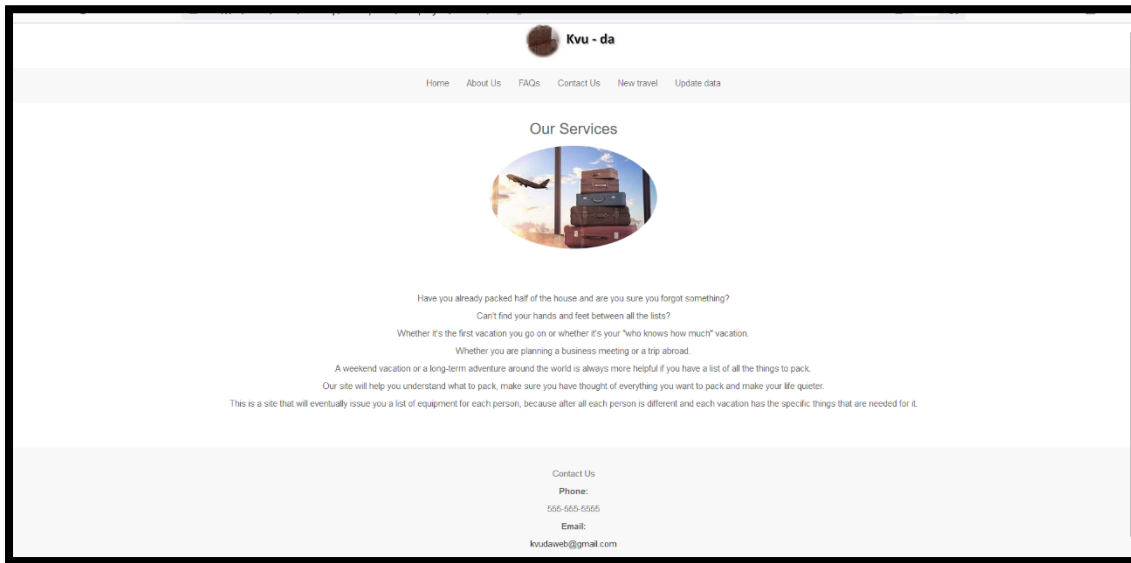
Kvu - da

Home About Us FAQs Contact Us New travel Update data

Our Services

Have you already packed half of the house and are you sure you forgot something?

Can't find your hands and feet between all the lists?

Whether it's the first vacation you go on or whether it's your "who knows how much" vacation.

Whether you are planning a business meeting or a trip abroad.

A weekend vacation or a long-term adventure around the world is always more helpful if you have a list of all the things to pack.

Our site will help you understand what to pack, make sure you have thought of everything you want to pack and make your life quieter.

This is a site that will eventually issue you a list of equipment for each person, because after all each person is different and each vacation has the specific things that are needed for it.

Contact Us

Phone:

555-555-5555

Email:

kvudaweb@gmail.com